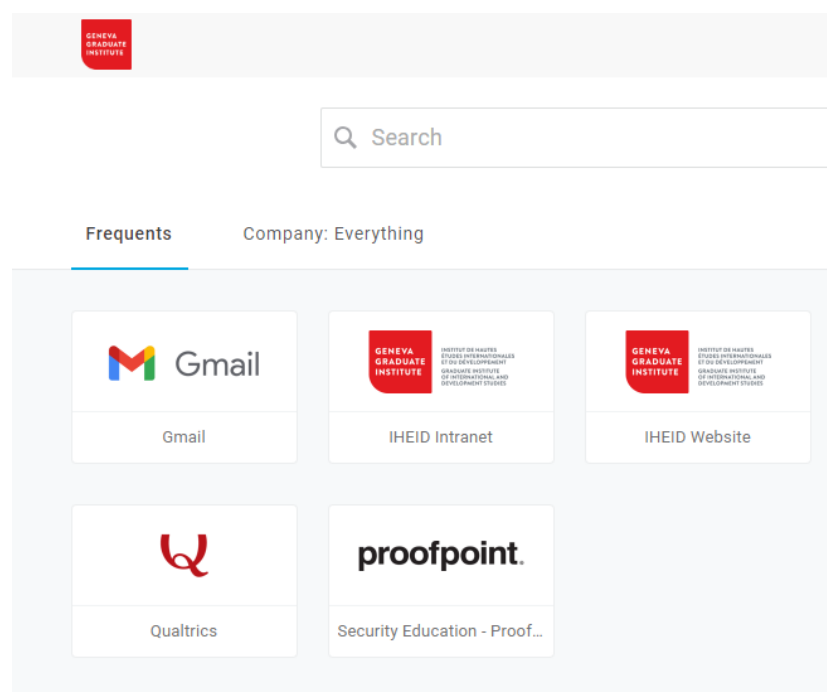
GENEVA GRADUATE INSTITUTE

Search

Frequents

Company: Everything

Gmail

Gmail

GENEVA GRADUATE INSTITUTE INSTITUT DE HAUTES ÉTUDES INTERNATIONALES ET DU DÉVELOPPEMENT GRADUATE INSTITUTE OF INTERNATIONAL AND DEVELOPMENT STUDIES

IHEID Intranet

GENEVA GRADUATE INSTITUTE INSTITUT DE HAUTES ÉTUDES INTERNATIONALES ET DU DÉVELOPPEMENT GRADUATE INSTITUTE OF INTERNATIONAL AND DEVELOPMENT STUDIES

IHEID Website

Qualtrics

proofpoint.

Security Education - Proof...